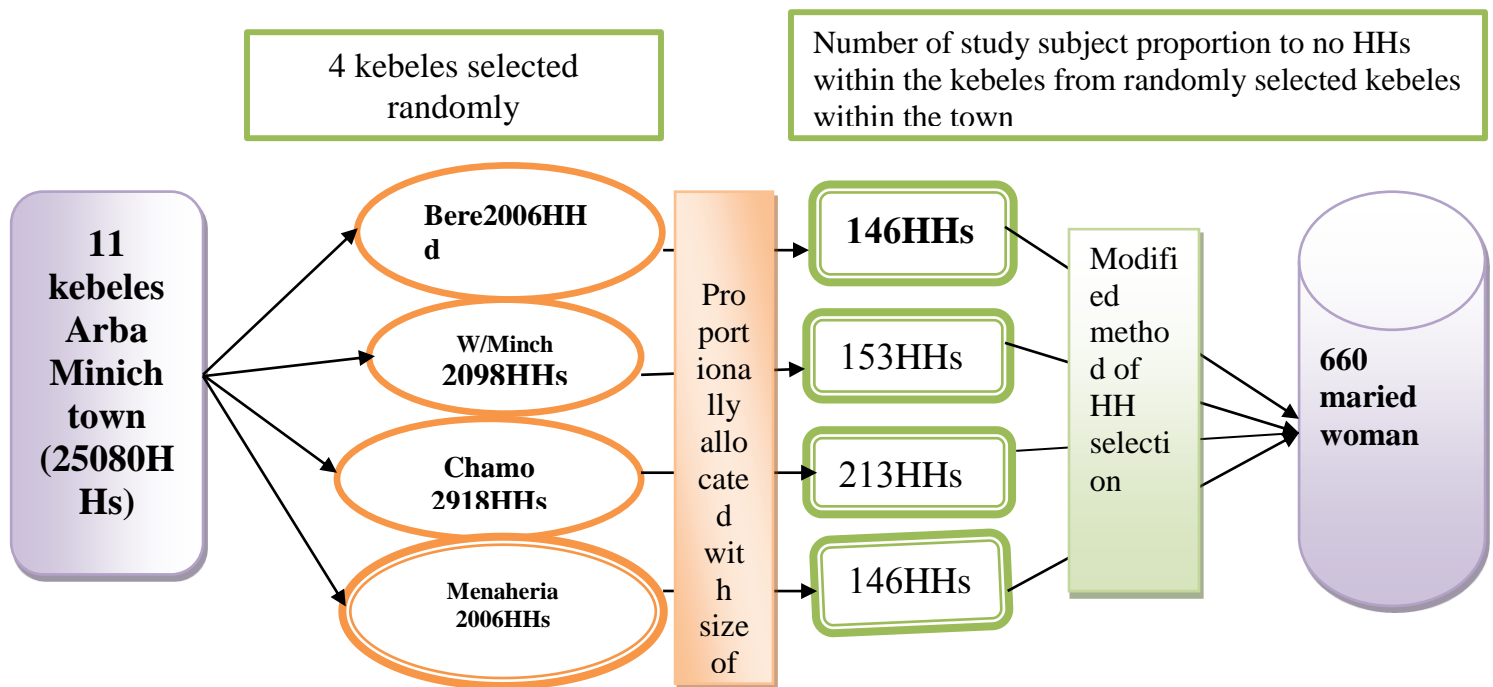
4 kebeles selected randomly

Number of study subject proportion to no HHs within the kebeles from randomly selected kebeles within the town

11 kebeles Arba Minich town (25080HHs)

Bere2006HHd

W/Minch 2098HHs

Chamo 2918HHs

Menaheria 2006HHs

Proportionally allocated with h size of

146HHs

153HHs

213HHs

146HHs

Modified method of HH selection

660 maried woman